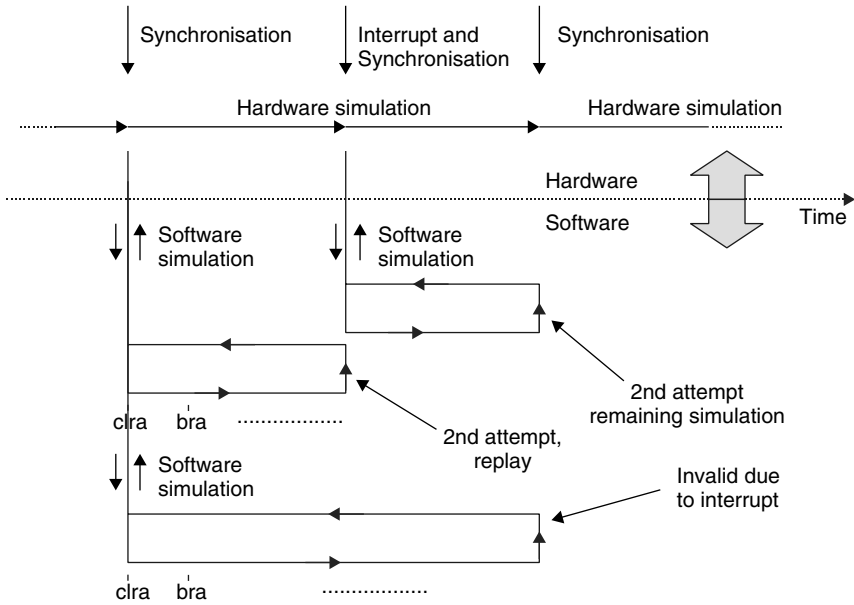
Synchronisation

Interrupt and Synchronisation

Synchronisation

Hardware simulation

Hardware simulation

Hardware

Software

Time

Software simulation

Software simulation

2nd attempt remaining simulation

clra bra ..................

2nd attempt, replay

Software simulation

Invalid due to interrupt

clra bra ..................